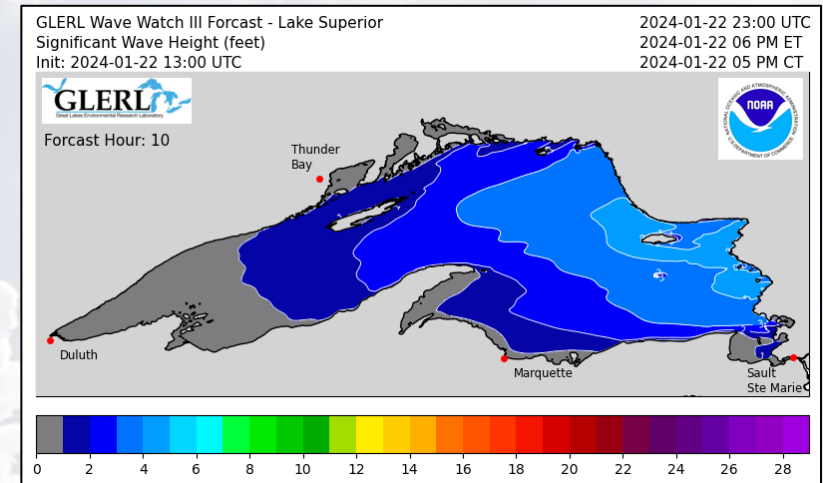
GLERL Wave Watch III Forcast - Lake Superior
Significant Wave Height (feet)
Init: 2024-01-22 13:00 UTC

2024-01-22 23:00 UTC
2024-01-22 06 PM ET
2024-01-22 05 PM CT

GLERL
Great Lakes Environmental Research Laboratory

NOAA
NATIONAL OCEANIC AND ATMOSPHERIC ADMINISTRATION
U.S. DEPARTMENT OF COMMERCE

Forcast Hour: 10

Thunder Bay

Duluth

Marquette

Sault Ste Marie

0 2 4 6 8 10 12 14 16 18 20 22 24 26 28